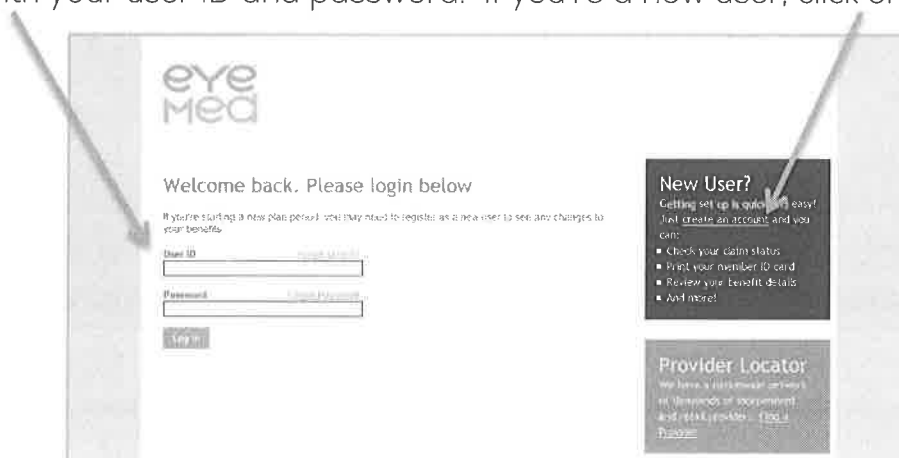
ith your user ID and password. If you're a new user, click o

eye
Med

Welcome back. Please login below

If you're starting a new plan period, you may need to register as a new user to see any changes to your benefits.

User ID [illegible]

Password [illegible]

Log in

New User?
Getting set up is quick and easy! Just create an account and you can:
Check your claim status
Print your member ID card
Review your benefit details
And more!

Provider Locator
We have a nationwide network of thousands of independent and retail providers. Find a Provider